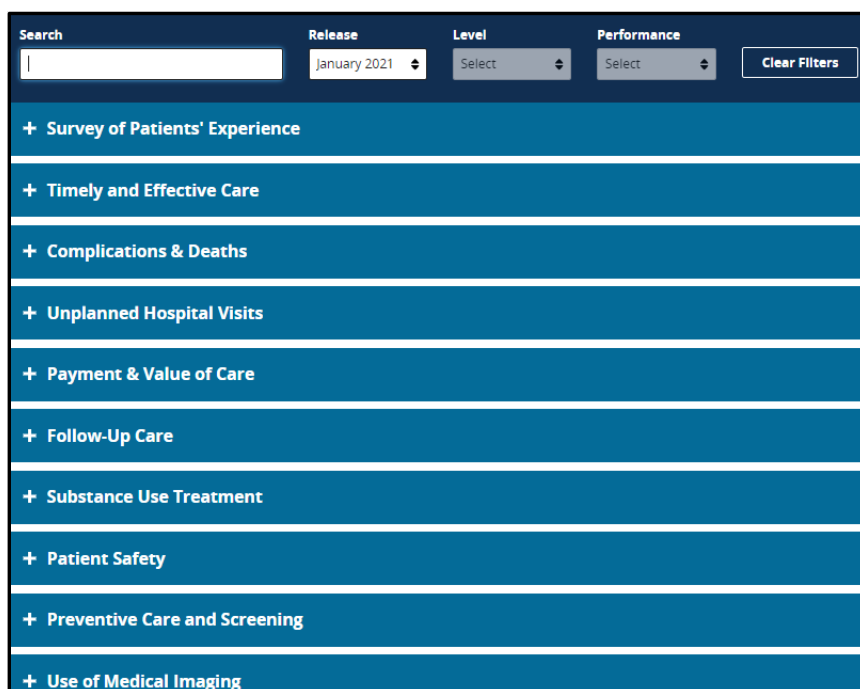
Search

Release
January 2021

Level
Select

Performance
Select

Clear Filters

+ Survey of Patients' Experience

+ Timely and Effective Care

+ Complications & Deaths

+ Unplanned Hospital Visits

+ Payment & Value of Care

+ Follow-Up Care

+ Substance Use Treatment

+ Patient Safety

+ Preventive Care and Screening

+ Use of Medical Imaging